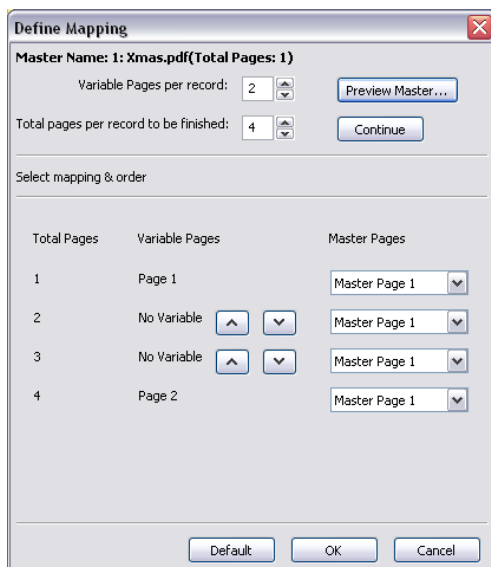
Define Mapping

Master Name: 1: Xmas.pdf(Total Pages: 1)

Variable Pages per record: 2

Preview Master...

Total pages per record to be finished: 4

Continue

Select mapping & order

| Total Pages | Variable Pages | Master Pages |
|---|---|---|
| 1 | Page 1 | Master Page 1 |
| 2 | No Variable | Master Page 1 |
| 3 | No Variable | Master Page 1 |
| 4 | Page 2 | Master Page 1 |

Default OK Cancel